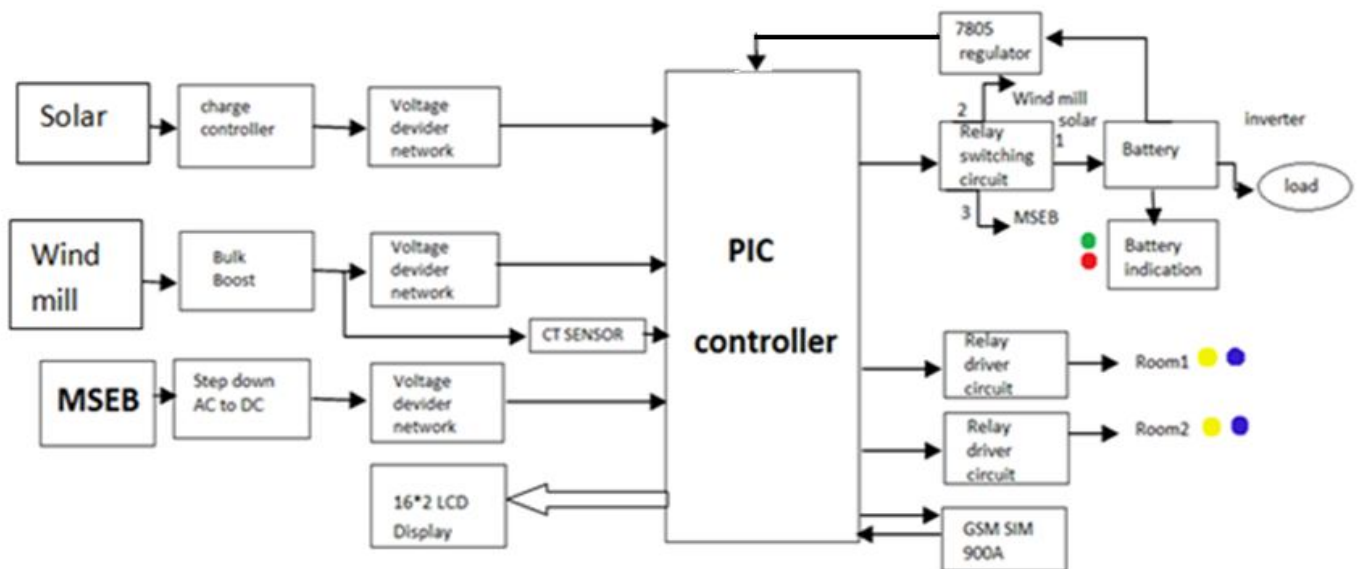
Solar

charge controller

Voltage devider network

Wind mill

Bulk Boost

Voltage devider network

CT SENSOR

MSEB

Step down AC to DC

Voltage devider network

16*2 LCD Display

PIC controller

7805 regulator

2

Wind mill

solar

1

Relay switching circuit

3

MSEB

Battery

inverter

load

Battery indication

Relay driver circuit

Room1

Relay driver circuit

Room2

GSM SIM 900A